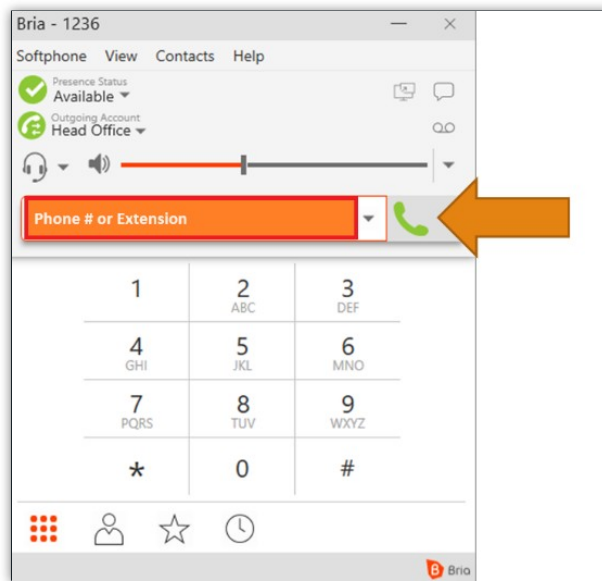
Bria - 1236

Softphone View Contacts Help

Presence Status
Available

Outgoing Account
Head Office

Phone # or Extension

| 1 | 2 ABC | 3 DEF |
|---|---|---|
| 4 GHI | 5 JKL | 6 MNO |
| 7 PQRS | 8 TUV | 9 WXYZ |
| * | 0 | # |

Bria